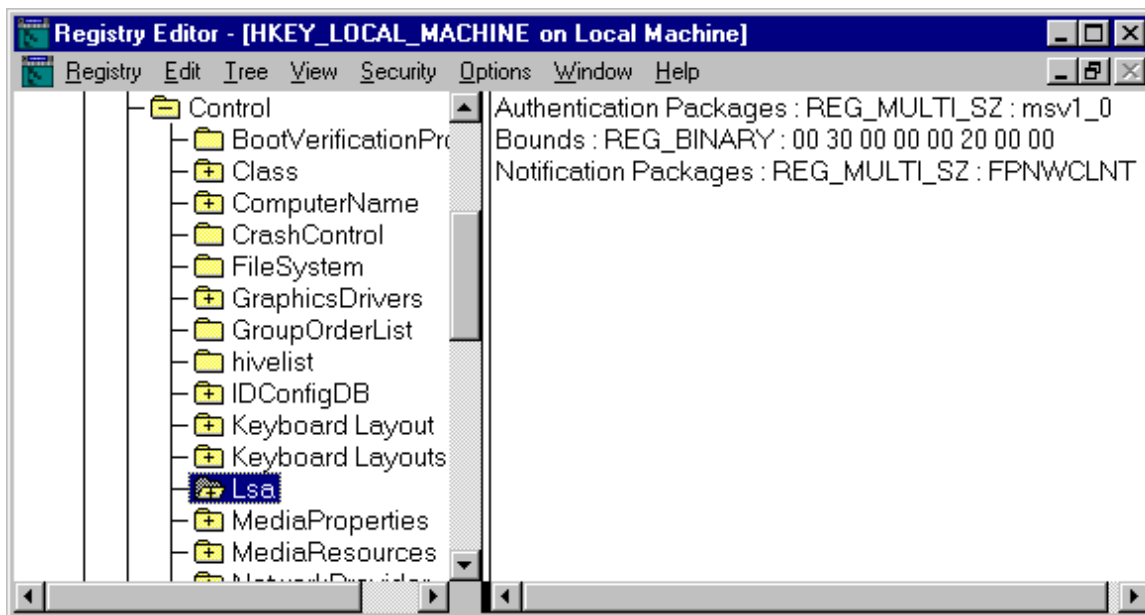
Registry Editor - [HKEY_LOCAL_MACHINE on Local Machine]

Registry Edit Tree View Security Options Window Help

Control
BootVerificationPro
Class
ComputerName
CrashControl
FileSystem
GraphicsDrivers
GroupOrderList
hivelist
IDConfigDB
Keyboard Layout
Keyboard Layouts
Lsa
MediaProperties
MediaResources
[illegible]

Authentication Packages : REG_MULTI_SZ : msv1_0
Bounds : REG_BINARY : 00 30 00 00 00 20 00 00
Notification Packages : REG_MULTI_SZ : FPNWCLNT